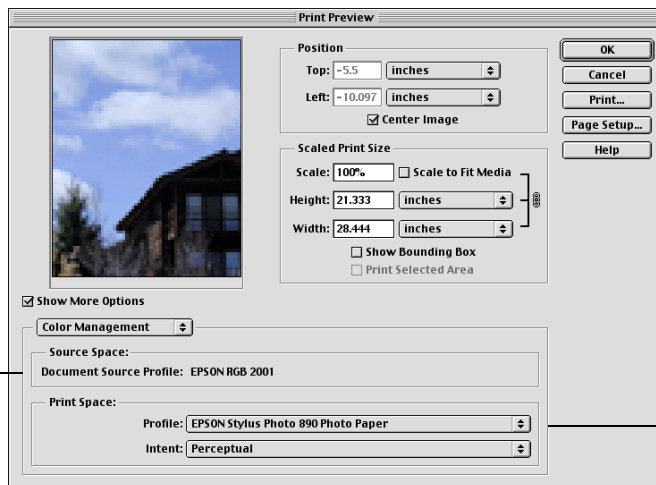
Print Preview

Position
Top: -5.5 inches
Left: -10.097 inches
☑ Center Image

Scaled Print Size
Scale: 100% ☐ Scale to Fit Media
Height: 21.333 inches
Width: 28.444 inches
☐ Show Bounding Box
☐ Print Selected Area

OK
Cancel
Print...
Page Setup...
Help

☑ Show More Options

Color Management

Source Space:
Document Source Profile: EPSON RGB 2001

Print Space:
Profile: EPSON Stylus Photo 890 Photo Paper
Intent: Perceptual